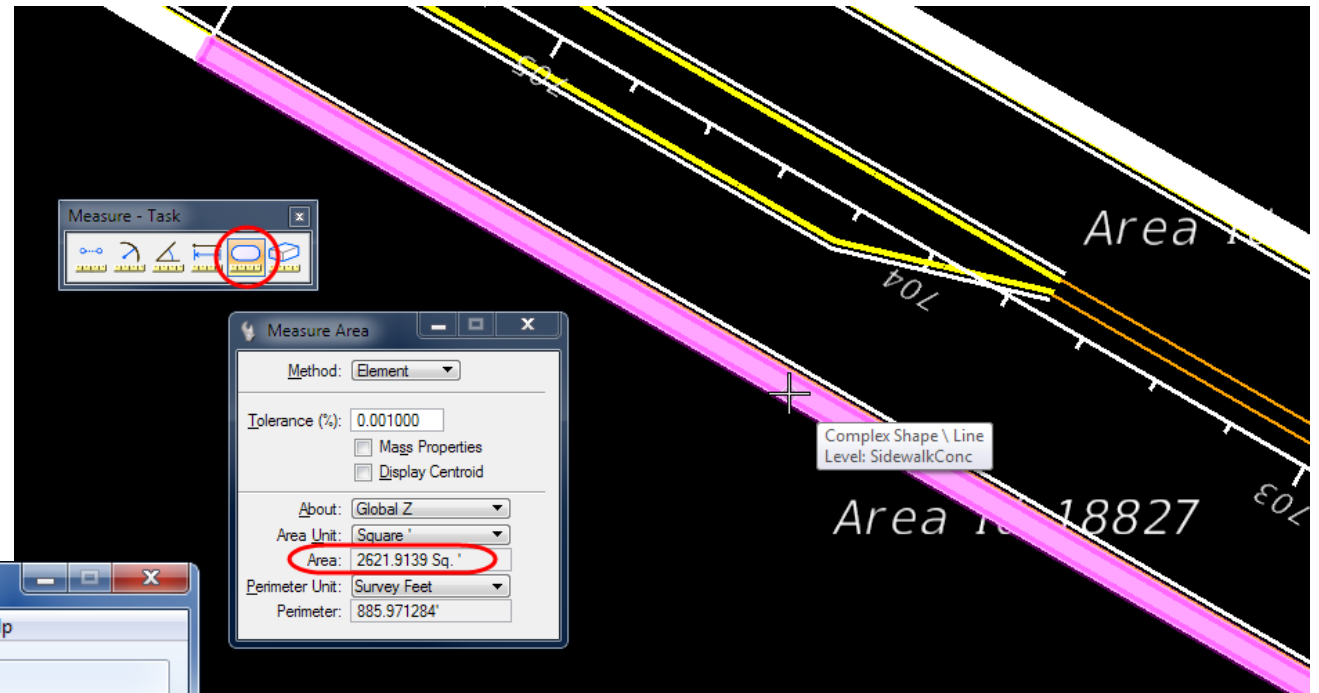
705

Area I

704

Measure - Task

Measure Area

Method: Element

Tolerance (%): 0.001000

Mass Properties

Display Centroid

About: Global Z

Area Unit: Square '

Area: 2621.9139 Sq. '

Perimeter Unit: Survey Feet

Perimeter: 885.971284'

Complex Shape \ Line
Level: SidewalkConc

Area I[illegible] 18827

703

lp